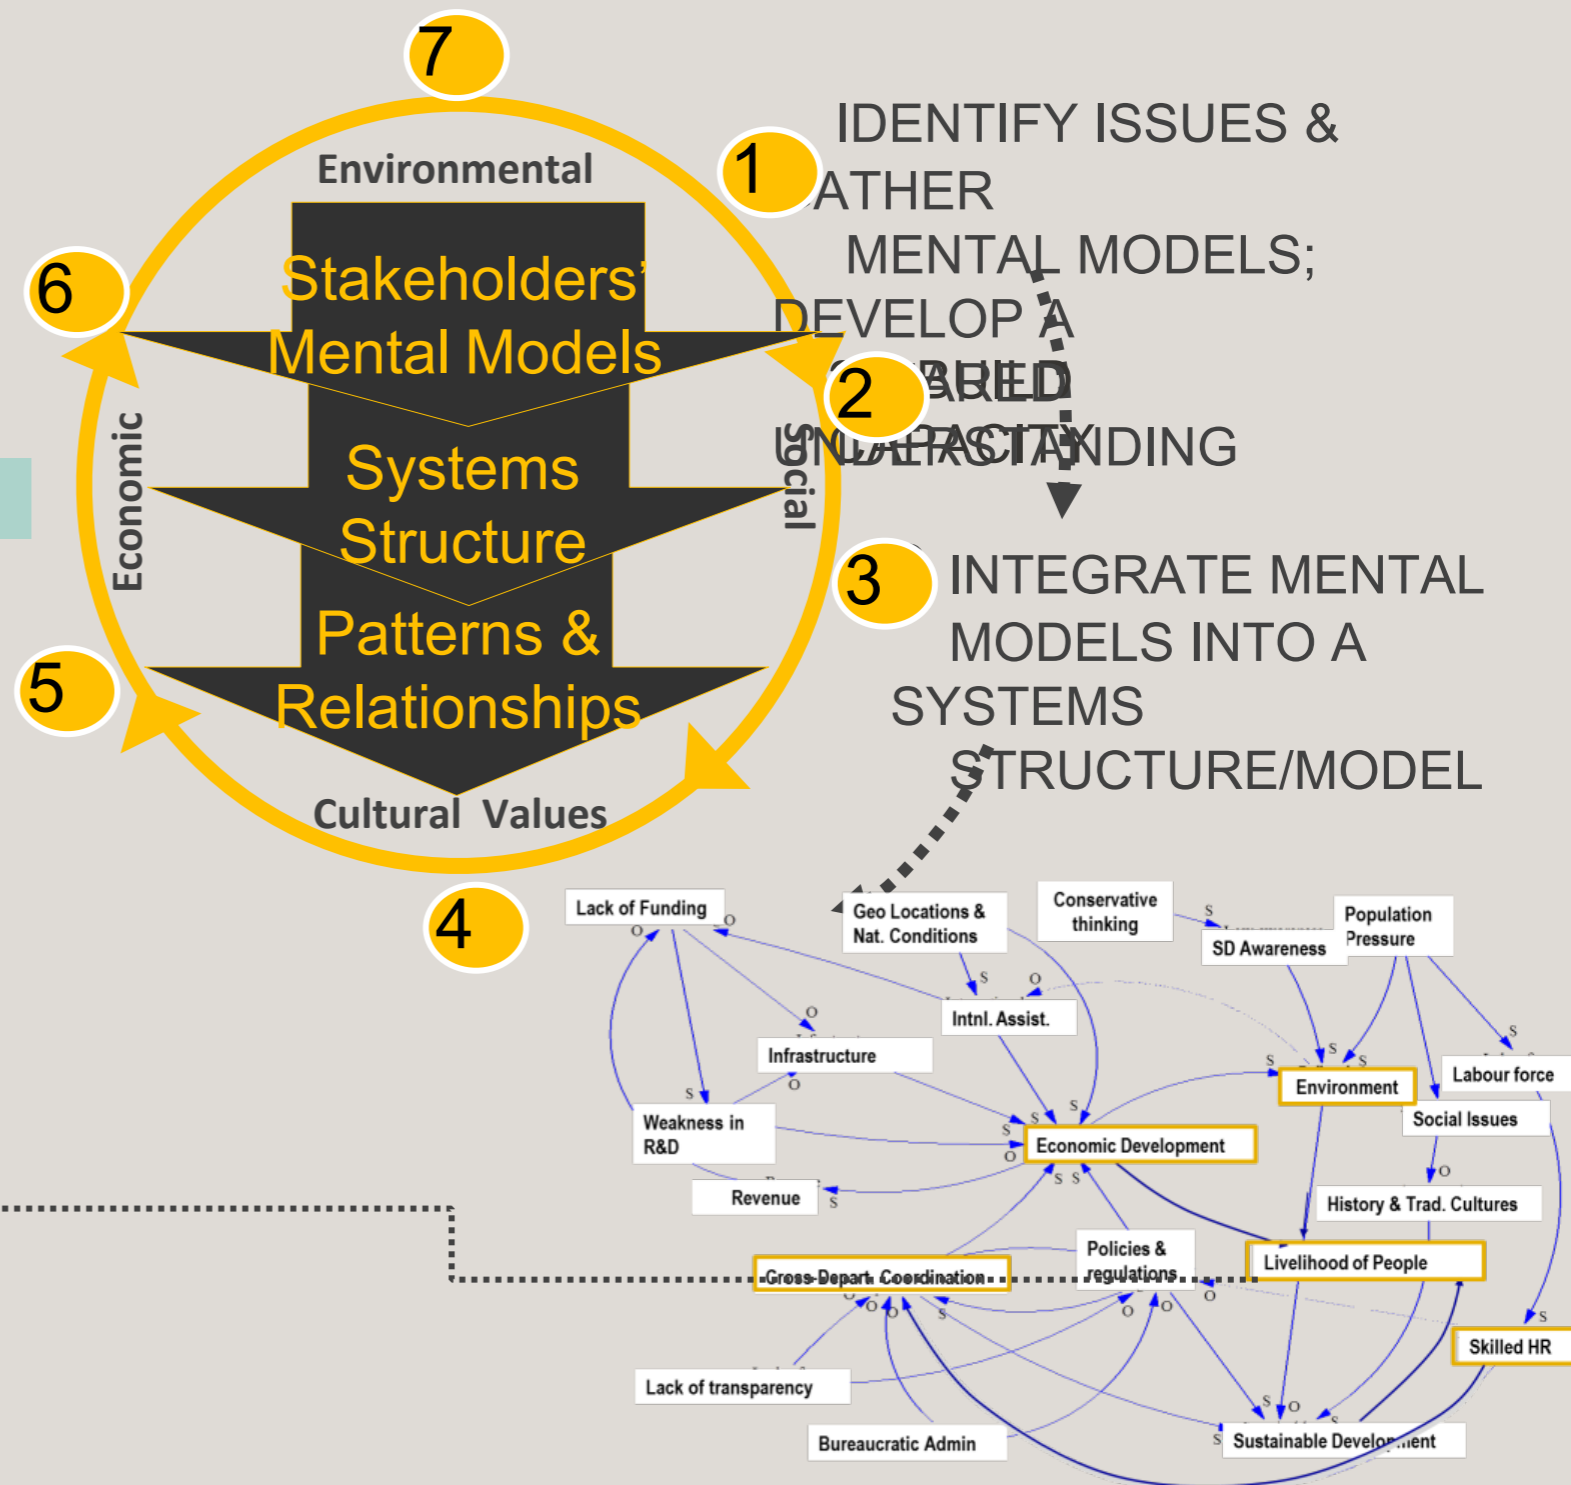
7

Environmental

Stakeholders' Mental Models

Systems Structure

Patterns & Relationships

Cultural Values

Economic

Social

6

5

4

1 IDENTIFY ISSUES & GATHER MENTAL MODELS; DEVELOP A SHARED UNDERSTANDING

2 CAPACITY

3 INTEGRATE MENTAL MODELS INTO A SYSTEMS STRUCTURE/MODEL

Lack of Funding

Geo Locations & Nat. Conditions

Conservative thinking

SD Awareness

Population Pressure

Intnl. Assist.

Infrastructure

Environment

Labour force

Social Issues

Weakness in R&D

Economic Development

Revenue

History & Trad. Cultures

Policies & regulations

Livelihood of People

Cross-Depart. Coordination

Skilled HR

Lack of transparency

Bureaucratic Admin

Sustainable Development